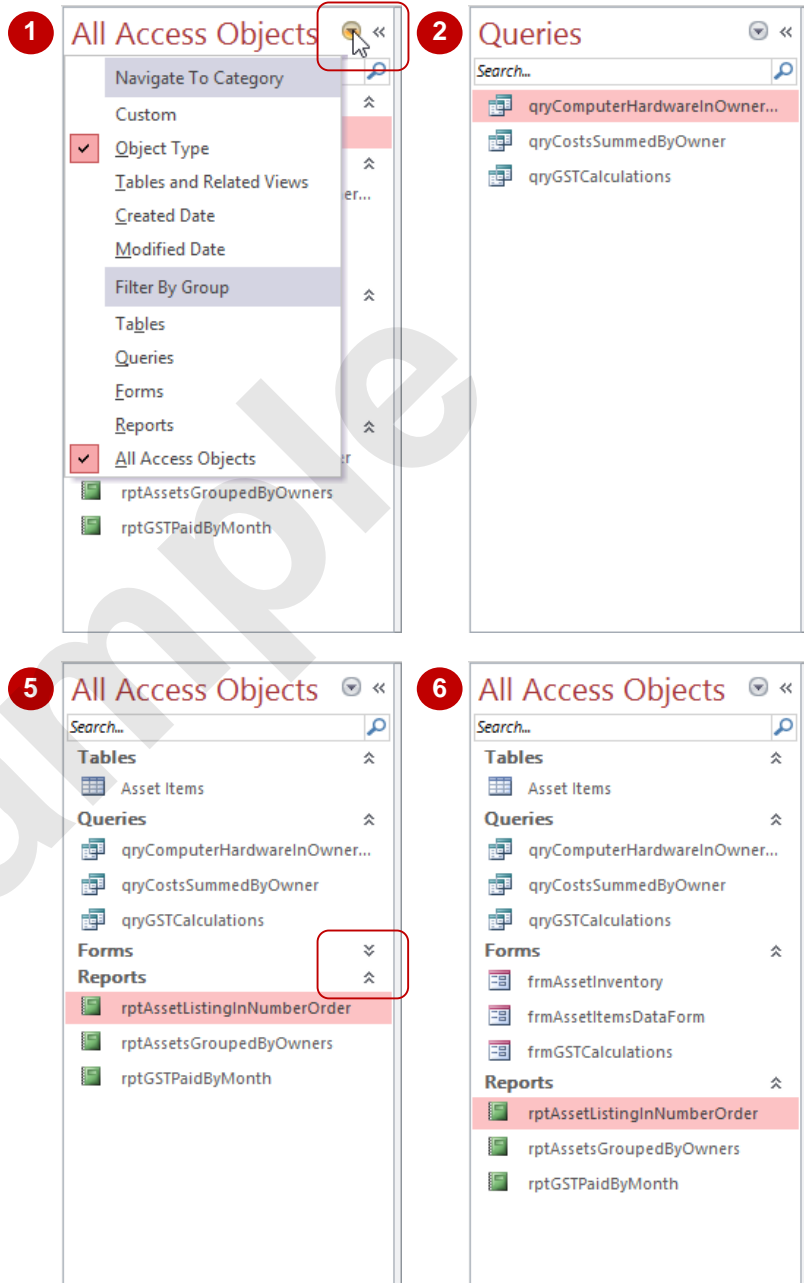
1

All Access Objects «

Navigate To Category

Custom

Object Type

Tables and Related Views

Created Date

Modified Date

Filter By Group

Tables

Queries

Forms

Reports

All Access Objects

er...

rptAssetsGroupedByOwners

rptGSTPaidByMonth

2

Queries

Search...

qryComputerHardwareInOwner...

qryCostsSummedByOwner

qryGSTCalculations

5

All Access Objects «

Search...

Tables

Asset Items

Queries

qryComputerHardwareInOwner...

qryCostsSummedByOwner

qryGSTCalculations

Forms

Reports

rptAssetListingInNumberOrder

rptAssetsGroupedByOwners

rptGSTPaidByMonth

6

All Access Objects «

Search...

Tables

Asset Items

Queries

qryComputerHardwareInOwner...

qryCostsSummedByOwner

qryGSTCalculations

Forms

frmAssetInventory

frmAssetItemsDataForm

frmGSTCalculations

Reports

rptAssetListingInNumberOrder

rptAssetsGroupedByOwners

rptGSTPaidByMonth

Sample